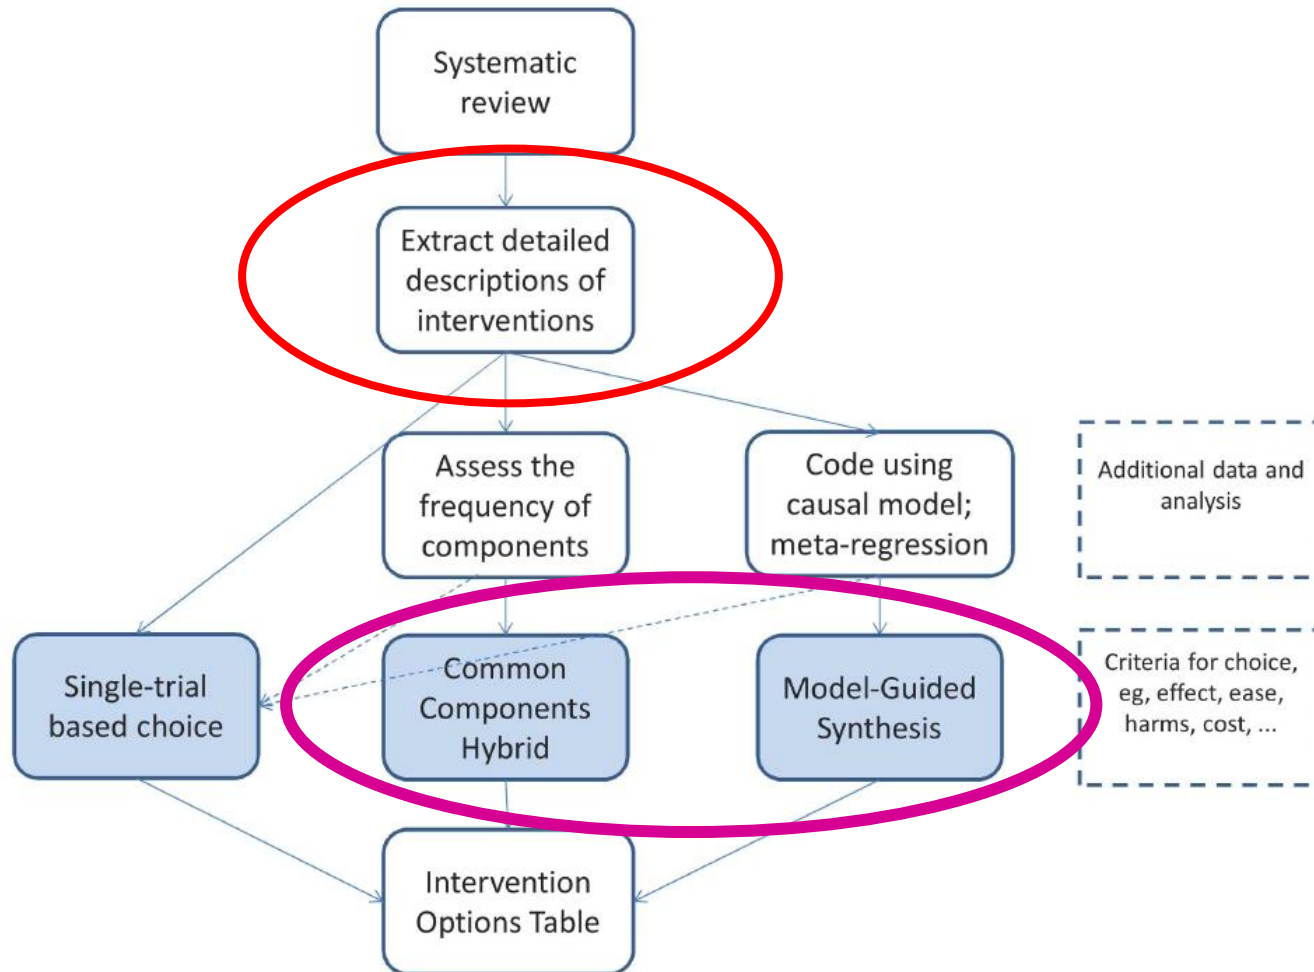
Systematic review

Extract detailed descriptions of interventions

Assess the frequency of components

Code using causal model; meta-regression

Additional data and analysis

Single-trial based choice

Common Components Hybrid

Model-Guided Synthesis

Criteria for choice, eg, effect, ease, harms, cost, ...

Intervention Options Table